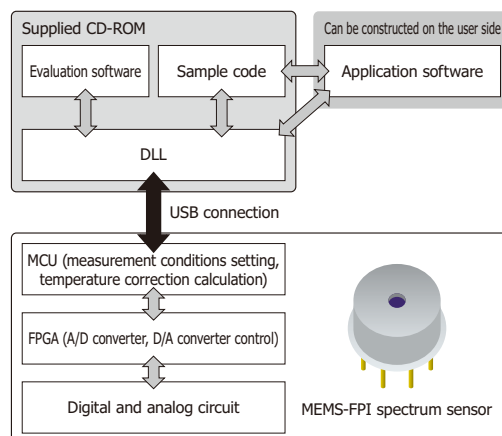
Supplied CD-ROM

Evaluation software

Sample code

Can be constructed on the user side

Application software

DLL

USB connection

MCU (measurement conditions setting, temperature correction calculation)

FPGA (A/D converter, D/A converter control)

Digital and analog circuit

MEMS-FPI spectrum sensor